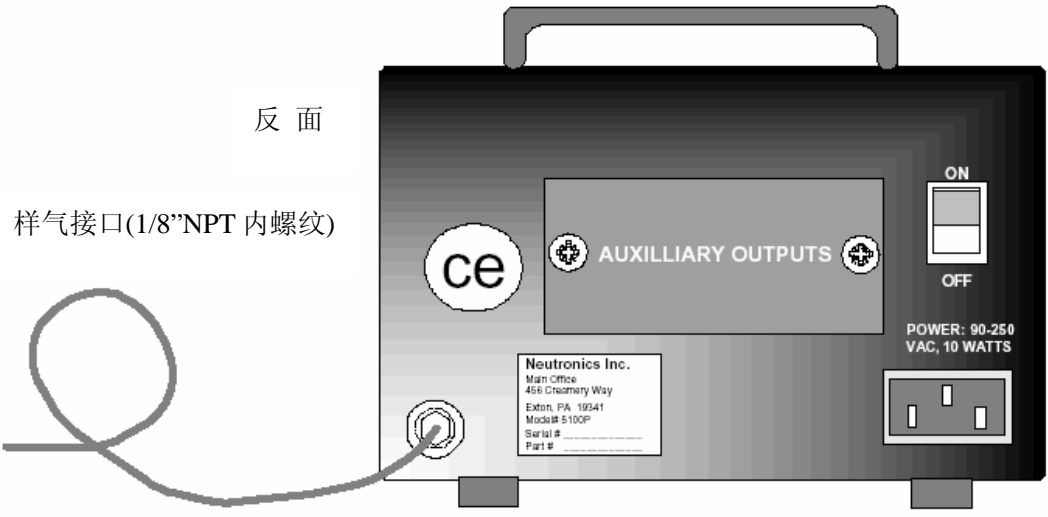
反 面

样气接口(1/8”NPT 内螺纹)

ce

AUXILLIARY OUTPUTS

ON

OFF

POWER: 90-250 VAC, 10 WATTS

Neutronics Inc.
Main Office
456 Creamery Way
Exton, PA 19341
Model# 5100P
Serial # ___________
Part # ___________